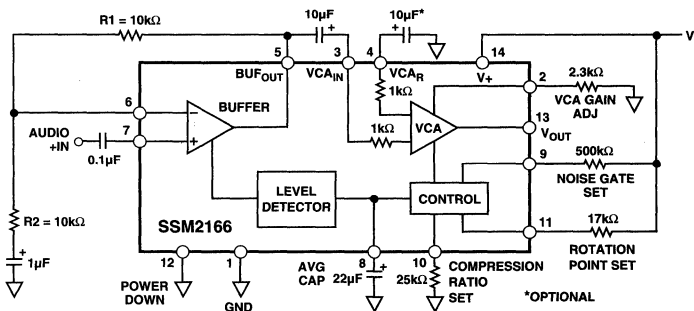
R1 = 10kΩ
10µF
+
10µF*
+
V+
5
3
4
14
BUF$_{OUT}$
VCA$_{IN}$
VCA$_R$
V+
2
2.3kΩ
VCA GAIN ADJ
1kΩ
6
BUFFER
−
AUDIO +IN
7
+
0.1µF
1kΩ
VCA
13
V$_{OUT}$
9
500kΩ
NOISE GATE SET
LEVEL DETECTOR
CONTROL
SSM2166
11
17kΩ
ROTATION POINT SET
R2 = 10kΩ
+
1µF
12
POWER DOWN
1
GND
AVG CAP
8
+
22µF
10
25kΩ
COMPRESSION RATIO SET
*OPTIONAL